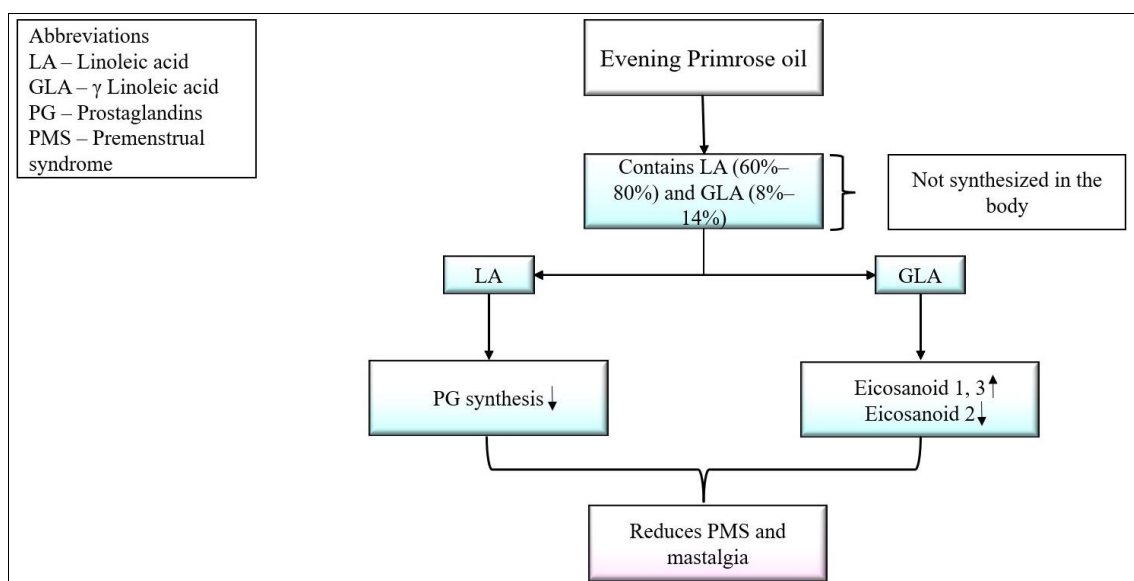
Abbreviations
LA – Linoleic acid
GLA – γ Linoleic acid
PG – Prostaglandins
PMS – Premenstrual syndrome

Evening Primrose oil

Contains LA (60%–80%) and GLA (8%–14%)

Not synthesized in the body

LA

GLA

PG synthesis ↓

Eicosanoid 1, 3 ↑
Eicosanoid 2 ↓

Reduces PMS and mastalgia